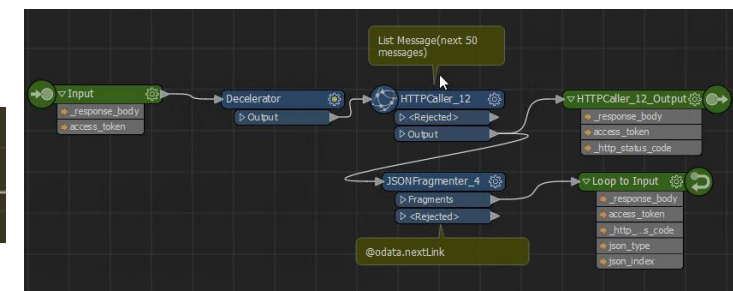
List Message(next 50 messages)

Input
_response_body
access_token

Decelerator
Output

HTTPCaller_12
<Rejected>
Output

HTTPCaller_12_Output
_response_body
access_token
_http_status_code

JSONFragmenter_4
Fragments
<Rejected>

Loop to Input
_response_body
access_token
_http_..s_code
json_type
json_index

@odata.nextLink